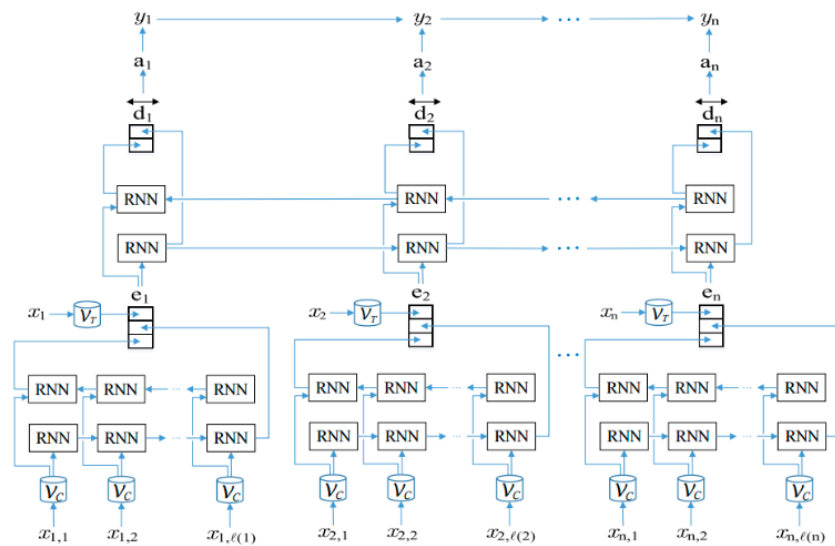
$y_1$ $y_2$ $\cdots$ $y_n$

$\mathbf{a}_1$ $\mathbf{a}_2$ $\mathbf{a}_n$

$\mathbf{d}_1$ $\mathbf{d}_2$ $\mathbf{d}_n$

RNN RNN $\cdots$ RNN

RNN RNN $\cdots$ RNN

$\mathbf{e}_1$ $\mathbf{e}_2$ $\mathbf{e}_n$

$x_1$ $V_T$ $x_2$ $V_T$ $x_n$ $V_T$

$\cdots$

RNN RNN $\cdots$ RNN RNN RNN $\cdots$ RNN RNN RNN $\cdots$ RNN

RNN RNN $\cdots$ RNN RNN RNN $\cdots$ RNN RNN RNN $\cdots$ RNN

$V_C$ $V_C$ $V_C$ $V_C$ $V_C$ $V_C$ $V_C$ $V_C$ $V_C$

$x_{1,1}$ $x_{1,2}$ $x_{1,\ell(1)}$ $x_{2,1}$ $x_{2,2}$ $x_{2,\ell(2)}$ $x_{n,1}$ $x_{n,2}$ $x_{n,\ell(n)}$